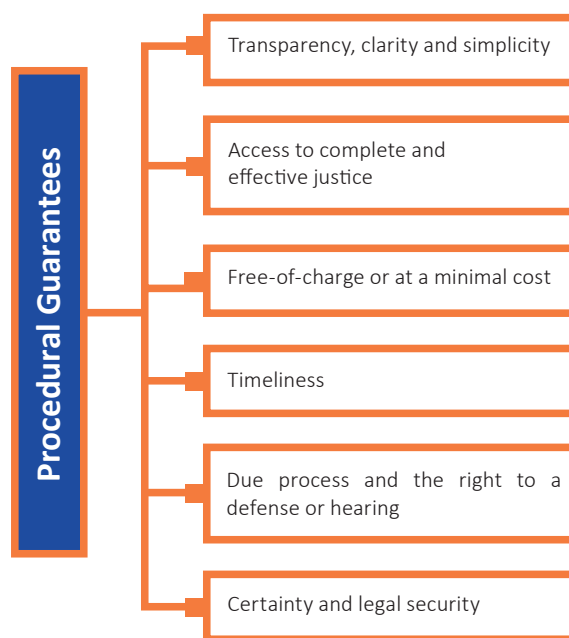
Procedural Guarantees

Transparency, clarity and simplicity

Access to complete and effective justice

Free-of-charge or at a minimal cost

Timeliness

Due process and the right to a defense or hearing

Certainty and legal security